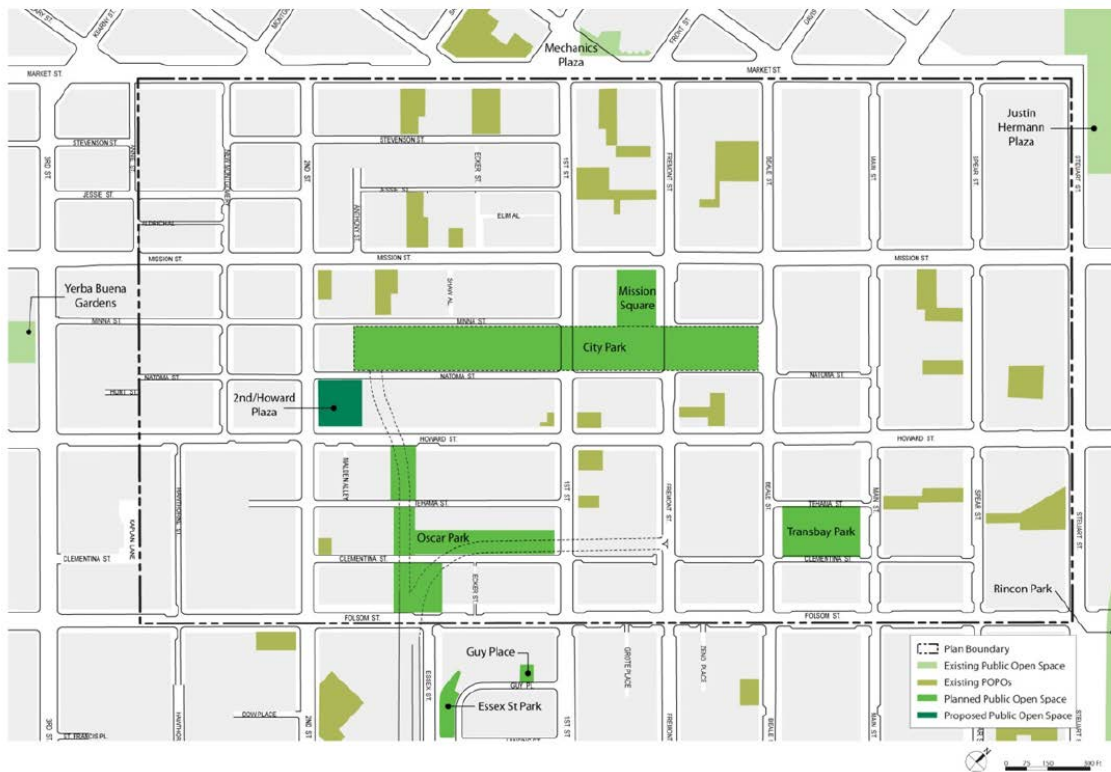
Mechanics Plaza

MARKET ST.

MARKET ST.

Justin Hermann Plaza

STEVENSON ST

STEVENSON ST.

3RD ST

ANNIE ST

JESSIE ST

2ND ST

ECKER ST

1ST ST

FREMONT ST

BEALE ST

MAIN ST

SPEAR ST

STEUART ST

ELIM AL

ANTHONY ST

MISSION ST.

MISSION ST.

MISSION ST.

Yerba Buena Gardens

SHAW AL

Mission Square

MINNA ST.

MINNA ST

City Park

NATOMA ST.

NATOMA ST

NATOMA ST

2nd/Howard Plaza

HOWARD ST.

HOWARD ST

NATOMA ST.

HAWTHORNE ST

KAPLAN LANE

TEHAMA ST.

TEHAMA ST

Transbay Park

Oscar Park

CLEMENTINA ST.

CLEMENTINA ST.

CLEMENTINA ST

ECKER ST

FOLSOM ST.

FOLSOM ST.

Rincon Park

Guy Place

GUY PL.

Essex St Park

ESSEX ST

GROTE PLACE

ZENO PLACE

DOW PLACE

3RD ST

ST. FRANCIS PL.

2ND ST

1ST ST

FREMONT ST

BEALE ST

MAIN ST

STEUART ST

Plan Boundary
Existing Public Open Space
Existing POPOs
Planned Public Open Space
Proposed Public Open Space

0 75 150 300 Ft